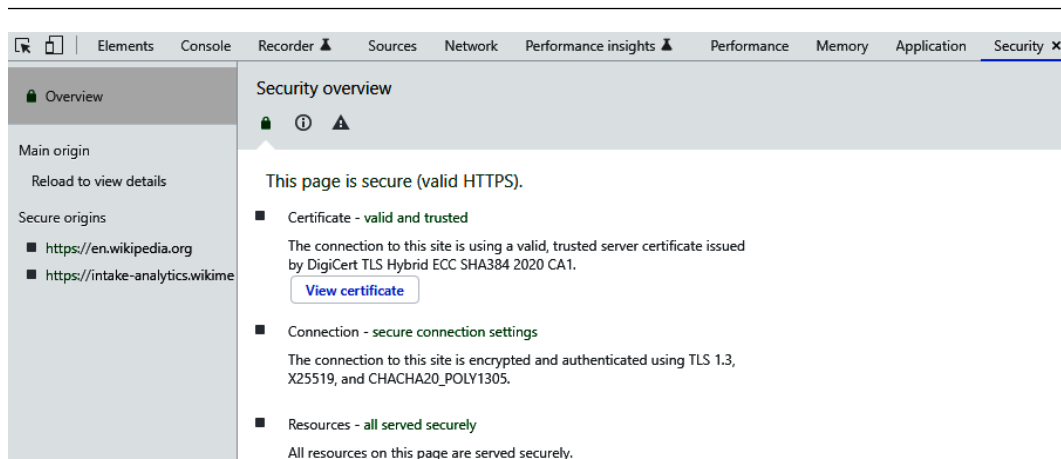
Elements Console Recorder Sources Network Performance insights Performance Memory Application Security ×

Overview

Main origin

Reload to view details

Secure origins

https://en.wikipedia.org

https://intake-analytics.wikime

Security overview

This page is secure (valid HTTPS).

Certificate - valid and trusted

The connection to this site is using a valid, trusted server certificate issued by DigiCert TLS Hybrid ECC SHA384 2020 CA1.

View certificate

Connection - secure connection settings

The connection to this site is encrypted and authenticated using TLS 1.3, X25519, and CHACHA20_POLY1305.

Resources - all served securely

All resources on this page are served securely.